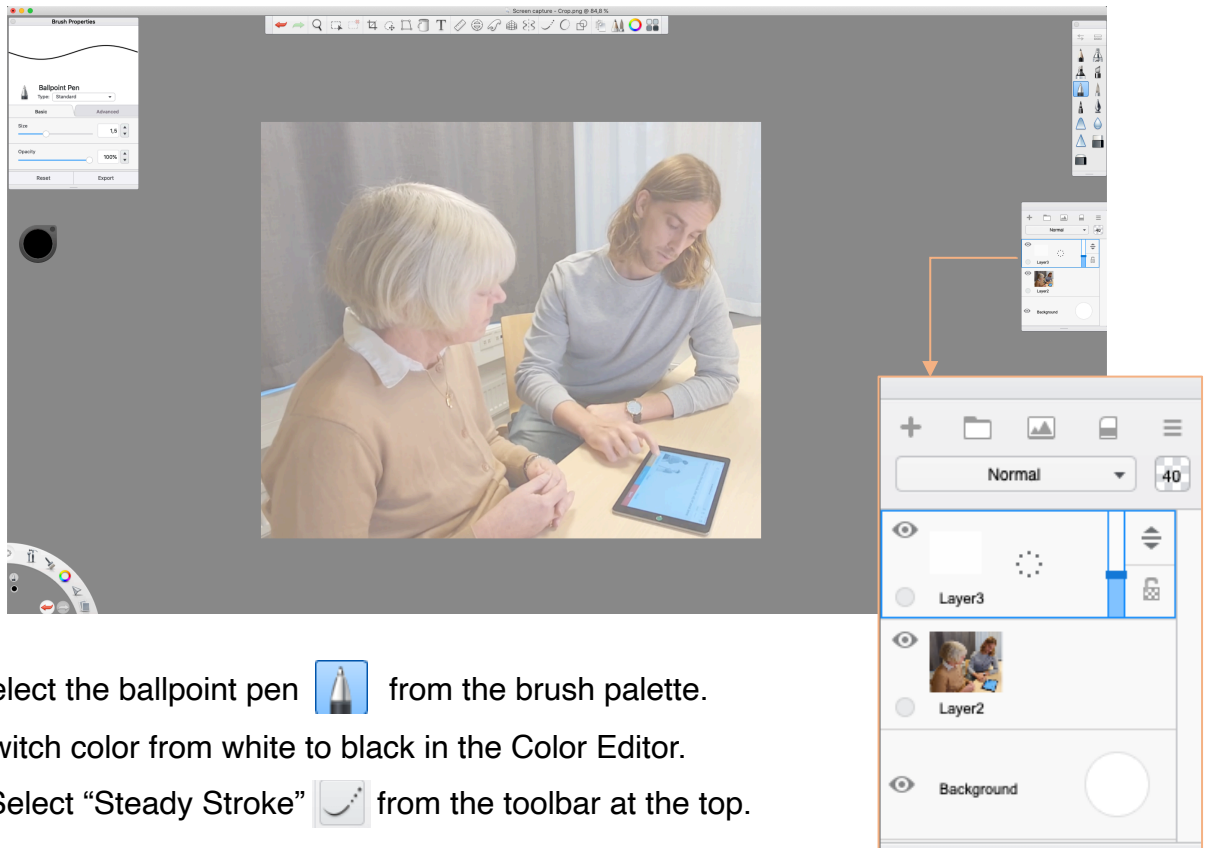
Screen capture - Crop.png @ 84,8 %

Brush Properties

Ballpoint Pen
Type Standard

Basic
Advanced

Size
1,5

Opacity
100%

Reset
Export

Normal
40

Layer3

Layer2

Background

Normal
40

Layer3

Layer2

Background

elect the ballpoint pen from the brush palette.

witch color from white to black in the Color Editor.

Select "Steady Stroke" from the toolbar at the top.